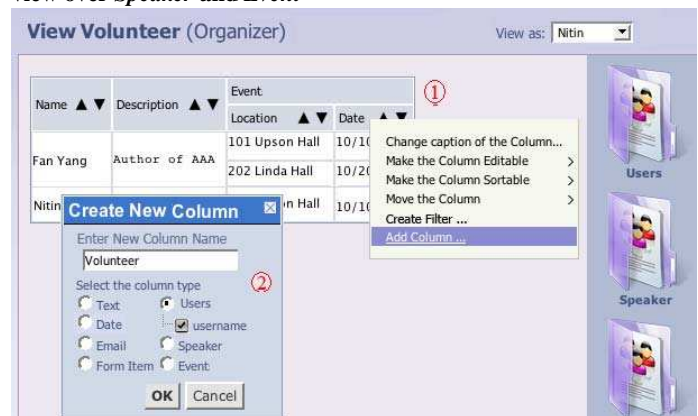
view over Speaker and Event.

View Volunteer (Organizer)

View as: Nitin

| Name ▲▼ | Description ▲▼ | Event Location ▲▼ | Date ▲▼ |
|---|---|---|---|
| Fan Yang | Author of AAA | 101 Upson Hall | 10/1 |
| | | 202 Linda Hall | 10/2 |
| Nitin | | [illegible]on Hall | 10/1 |

①

Change caption of the Column...
Make the Column Editable >
Make the Column Sortable >
Move the Column >
Create Filter ...
Add Column ...

Create New Column

Enter New Column Name
Volunteer

②

Select the column type
Text
Users
username
Date
Email
Speaker
Form Item
Event

OK Cancel

Users

Speaker